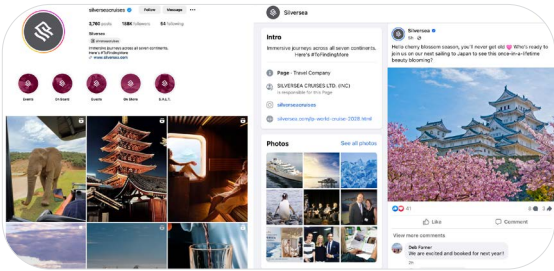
silverseacruises Follow Message

3,760 posts 198K followers 54 following

Silversea

Immersive journeys across all seven continents. Here's #ToFindingMore

www.silversea.com

Events On Board Guests We Move S.A.L.T.

Silversea

Intro

Immersive journeys across all seven continents. Here's #ToFindingMore

Page · Travel Company

SILVERSEA CRUISES LTD. (INC) is responsible for this Page

silverseacruises

silversea.com/go-world-cruise-2026.html

Photos See all photos

Silversea

Hello cherry blossom season, you'll never get old 🌸 Who's ready to join us on our next sailing to Japan to see this once-in-a-lifetime beauty blooming?

47

Like Comment

View more comments

Deb Farmer
We are excited and booked for next year!